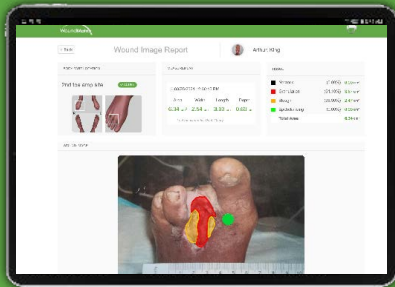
WoundWorks

< Back

Wound Image Report

Arthur King

2nd toe amp site

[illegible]

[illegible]

| Area | Width | Length | Depth |
|---|---|---|---|
| 6.34 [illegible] | 2.54 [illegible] | 3.55 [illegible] | 0.00 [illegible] |

| | | |
|---|---|---|
| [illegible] | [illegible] | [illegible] |
| Granulation | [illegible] | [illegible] |
| Slough | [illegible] | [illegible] |
| Epithelialising | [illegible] | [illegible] |
| Total Area | | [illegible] |